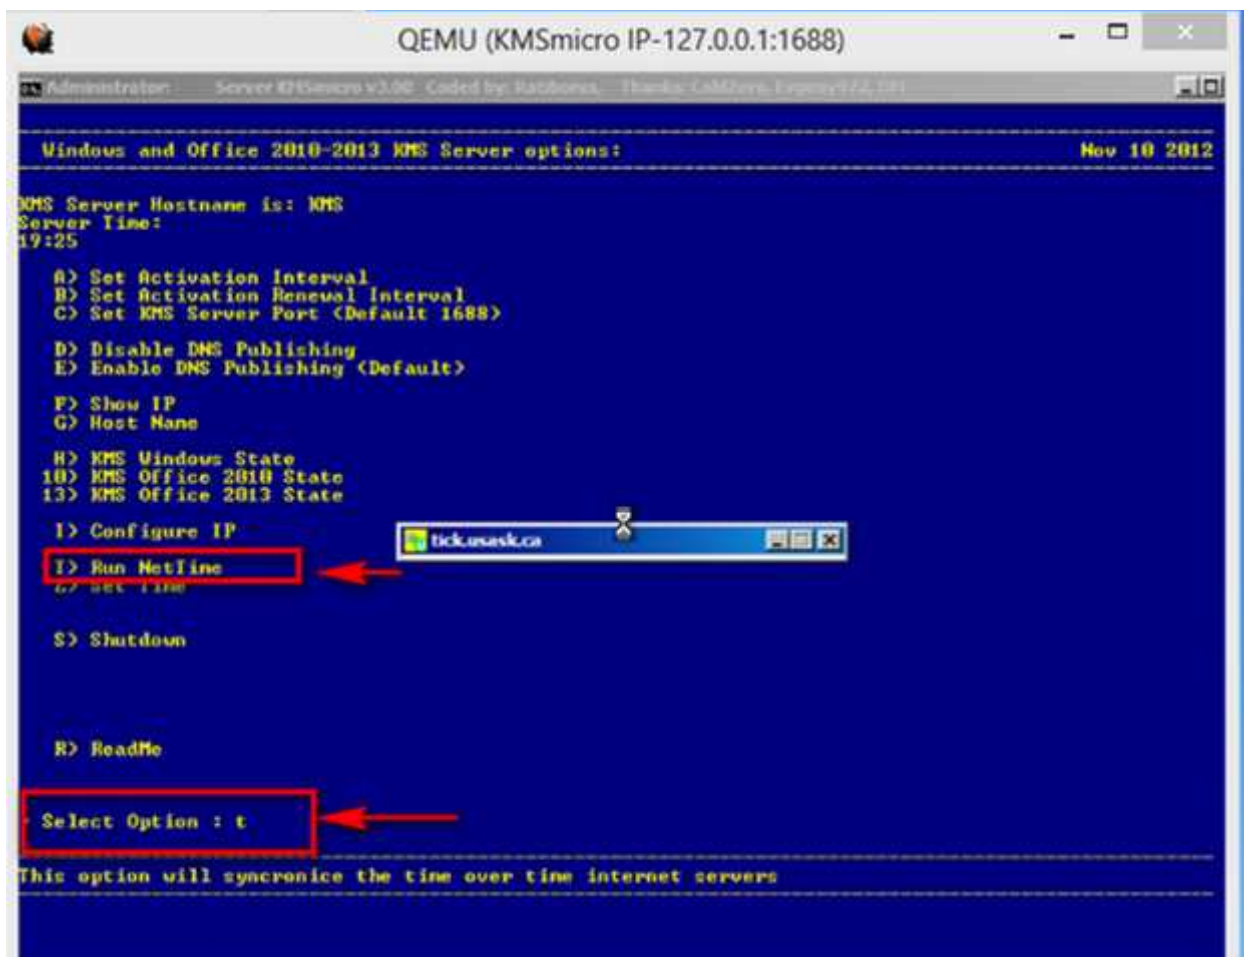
QEMU (KMSmicro IP-127.0.0.1:1688)

Administrator: Server KMSmicro v3.00 Coded by: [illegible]

Windows and Office 2010-2013 KMS Server options: Nov 10 2012

KMS Server Hostname is: KMS
Server Time:
19:25

A) Set Activation Interval
B) Set Activation Renewal Interval
C) Set KMS Server Port (Default 1688)

D) Disable DNS Publishing
E) Enable DNS Publishing (Default)

F) Show IP
G) Host Name

H) KMS Windows State
10) KMS Office 2010 State
13) KMS Office 2013 State

I) Configure IP

T) Run NetTime
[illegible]

tick.usask.ca

S) Shutdown

R) ReadMe

Select Option : t

This option will syncronice the time over time internet servers